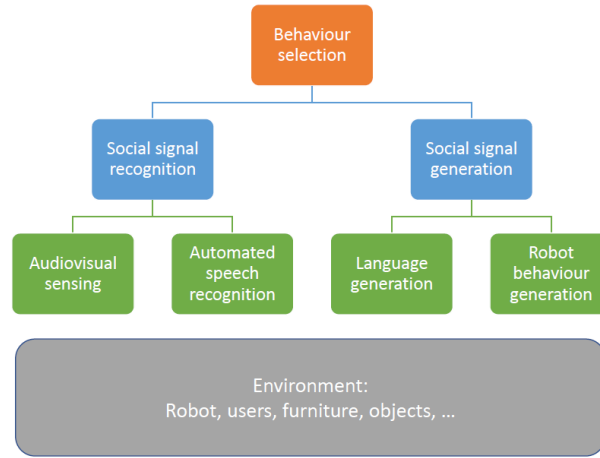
Behaviour selection

Social signal recognition

Social signal generation

Audiovisual sensing

Automated speech recognition

Language generation

Robot behaviour generation

Environment:
Robot, users, furniture, objects, ...